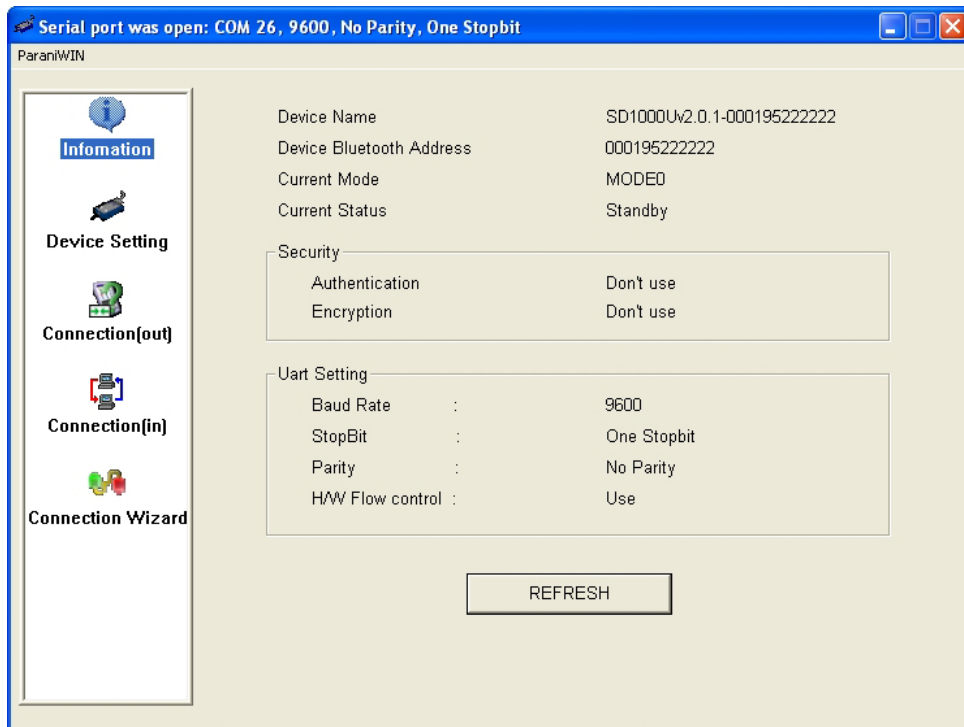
Serial port was open: COM 26, 9600, No Parity, One Stopbit

ParaniWIN

Infomation

Device Setting

Connection(out)

Connection(in)

Connection Wizard

Device Name SD1000Uv2.0.1-000195222222
Device Bluetooth Address 000195222222
Current Mode MODE0
Current Status Standby

Security
Authentication Don't use
Encryption Don't use

Uart Setting
Baud Rate : 9600
StopBit : One Stopbit
Parity : No Parity
H/W Flow control : Use

REFRESH